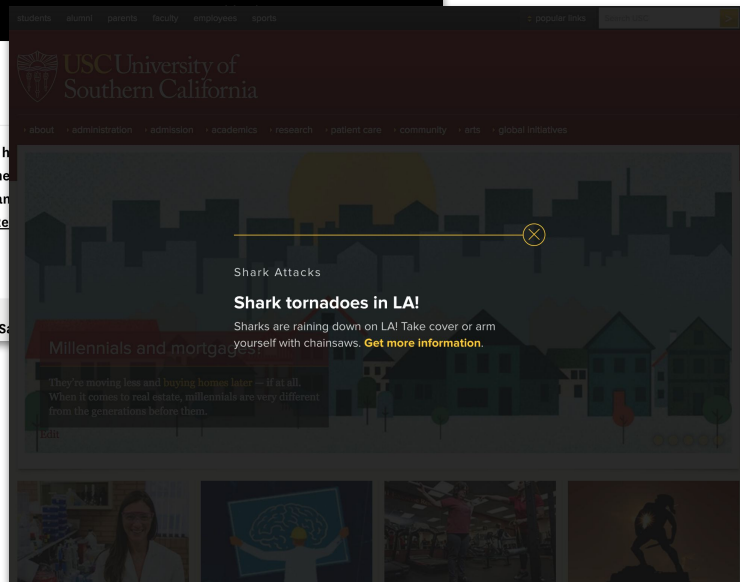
students alumni parents faculty employees sports

popular links

USC University of Southern California

about administration admission academics research patient care community arts global initiatives

Shark Attacks

Shark tornadoes in LA!

Sharks are raining down on LA! Take cover or arm yourself with chainsaws. Get more information.

Millennials and mortgages?

They're moving less and buying homes later — if at all. When it comes to real estate, millennials are very different from the generations before them.

Edit